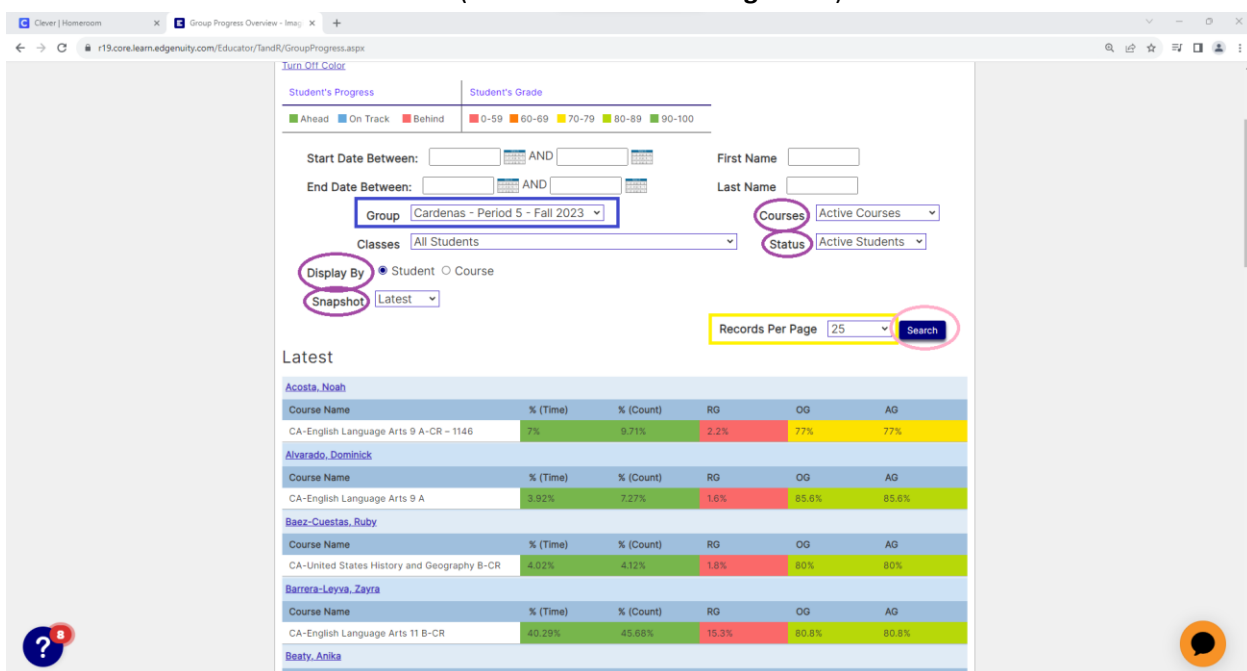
Clever | Homeroom
Group Progress Overview - Imag
r19.core.learn.edgenuity.com/Educator/TandR/GroupProgress.aspx

Turn Off Color

| Student's Progress | Student's Grade |
|---|---|
| Ahead On Track Behind | 0-59 60-69 70-79 80-89 90-100 |

Start Date Between: AND
First Name
End Date Between: AND
Last Name
Group Cardenas - Period 5 - Fall 2023
Courses Active Courses
Classes All Students
Status Active Students
Display By Student Course
Snapshot Latest
Records Per Page 25
Search

Latest

Acosta, Noah

| Course Name | % (Time) | % (Count) | RG | OG | AG |
|---|---|---|---|---|---|
| CA-English Language Arts 9 A-CR – 1146 | 7% | 9.71% | 2.2% | 77% | 77% |

Alvarado, Dominick

| Course Name | % (Time) | % (Count) | RG | OG | AG |
|---|---|---|---|---|---|
| CA-English Language Arts 9 A | 3.92% | 7.27% | 1.6% | 85.6% | 85.6% |

Baez-Cuestas, Ruby

| Course Name | % (Time) | % (Count) | RG | OG | AG |
|---|---|---|---|---|---|
| CA-United States History and Geography B-CR | 4.02% | 4.12% | 1.8% | 80% | 80% |

Barrera-Leyva, Zayra

| Course Name | % (Time) | % (Count) | RG | OG | AG |
|---|---|---|---|---|---|
| CA-English Language Arts 11 B-CR | 40.29% | 45.68% | 15.3% | 80.8% | 80.8% |

Beaty, Anika

8